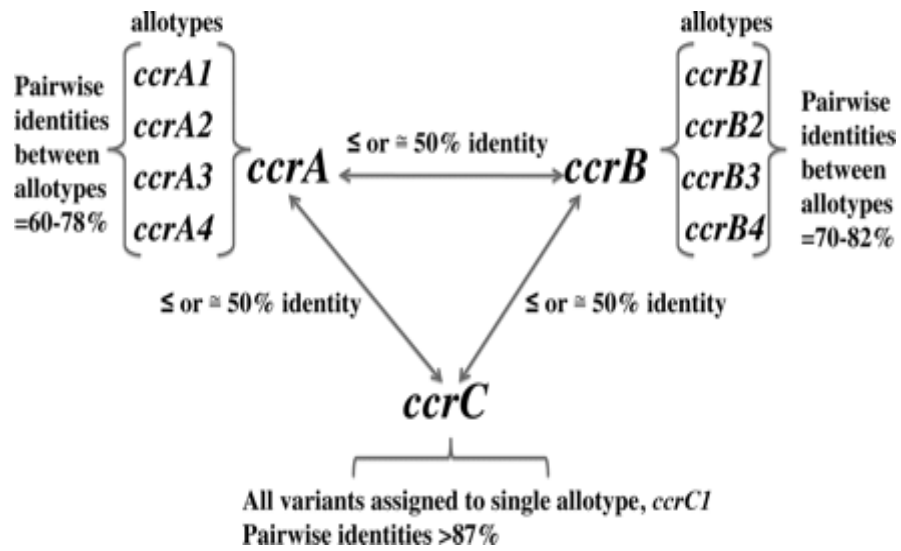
allotypes

Pairwise identities between allotypes =60-78%

ccrA1
ccrA2
ccrA3
ccrA4

ccrA

≤ or ≅ 50% identity

ccrB

allotypes

ccrB1
ccrB2
ccrB3
ccrB4

Pairwise identities between allotypes =70-82%

≤ or ≅ 50% identity

≤ or ≅ 50% identity

ccrC

All variants assigned to single allotype, ccrC1
Pairwise identities >87%